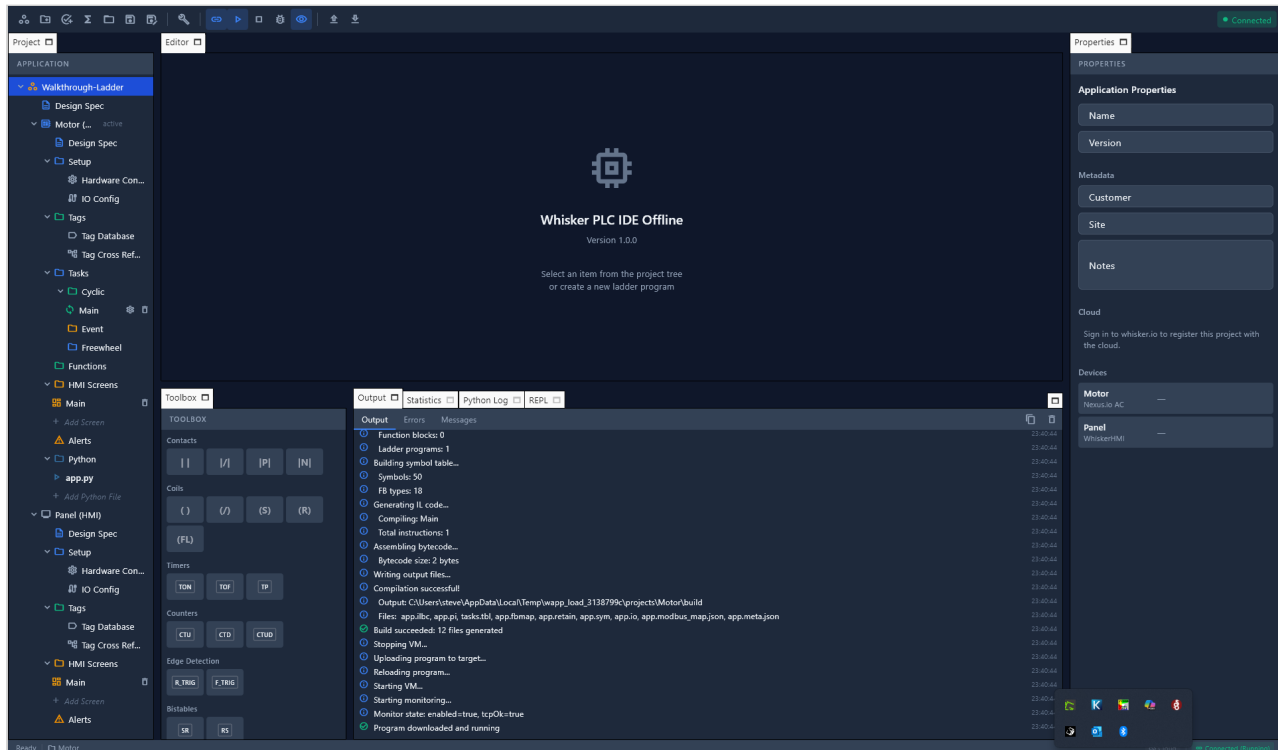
Connected

Project

APPLICATION

Walkthrough-Ladder
Design Spec
Motor (... active
Design Spec
Setup
Hardware Con...
IO Config
Tags
Tag Database
Tag Cross Ref...
Tasks
Cyclic
Main
Event
Freewheel
Functions
HMI Screens
Main
+ Add Screen
Alerts
Python
app.py
+ Add Python File
Panel (HMI)
Design Spec
Setup
Hardware Con...
IO Config
Tags
Tag Database
Tag Cross Ref...
HMI Screens
Main
+ Add Screen
Alerts

Editor

Whisker PLC IDE Offline
Version 1.0.0

Select an item from the project tree
or create a new ladder program

Toolbox

TOOLBOX

Contacts
| | |/| |P| |N|

Coils
( ) (/) (S) (R) (FL)

Timers
TON TOF TP

Counters
CTU CTD CTUD

Edge Detection
R_TRIG F_TRIG

Bistables
SR RS

Output Statistics Python Log REPL

Output Errors Messages

Function blocks: 0 23:40:44
Ladder programs: 1 23:40:44
Building symbol table... 23:40:44
Symbols: 50 23:40:44
FB types: 18 23:40:44
Generating IL code... 23:40:44
Compiling: Main 23:40:44
Total instructions: 1 23:40:44
Assembling bytecode... 23:40:44
Bytecode size: 2 bytes 23:40:44
Writing output files... 23:40:44
Compilation successful! 23:40:44
Output: C:\Users\steve\AppData\Local\Temp\wapp_load_3138799c\projects\Motor\build 23:40:44
Files: app.ilbc, app.pi, tasks.tbl, app.fbmap, app.retain, app.sym, app.io, app.modbus_map.json, app.meta.json 23:40:44
Build succeeded: 12 files generated 23:40:44
Stopping VM... 23:40:44
Uploading program to target... 23:40:44
Reloading program... 23:40:44
Starting VM... 23:40:44
Starting monitoring... 23:40:4
Monitor state: enabled=true, tcpOk=true 23:40:4
Program downloaded and running 23:40:4

Properties

PROPERTIES

Application Properties
Name
Version

Metadata
Customer
Site
Notes

Cloud
Sign in to whisker.io to register this project with the cloud.

Devices
Motor
Nexus.io AC
—
Panel
WhiskerHMI
—

Ready Motor